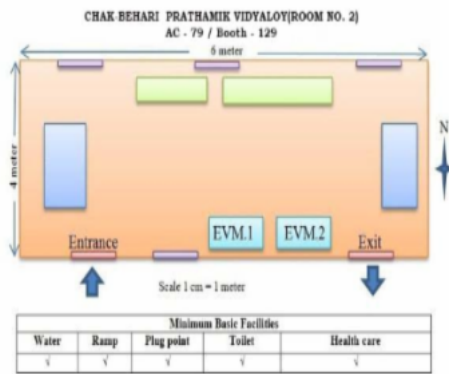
CHAK-BEHARI PRATHAMIK VIDYALOY(ROOM NO. 2)
AC - 79 / Booth - 129

6 meter

4 meter

N

EVM.1

EVM.2

Entrance

Exit

Scale 1 cm = 1 meter

| Minimum Basic Facilities | | | | |
|---|---|---|---|---|
| Water | Ramp | Plug point | Toilet | Health care |
| √ | √ | √ | √ | √ |